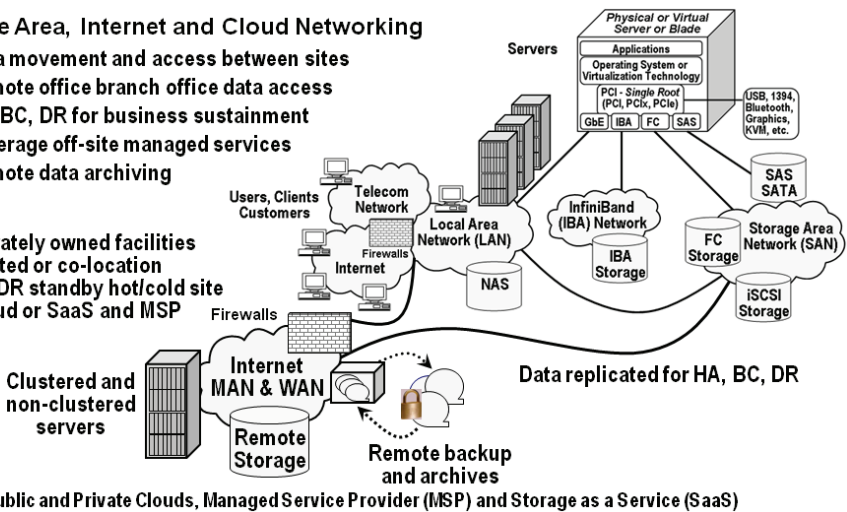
e Area, Internet and Cloud Networking
a movement and access between sites
note office branch office data access
BC, DR for business sustainment
erage off-site managed services
note data archiving

ately owned facilities
ted or co-location
DR standby hot/cold site
ud or SaaS and MSP

Physical or Virtual Server or Blade
Applications
Operating System or Virtualization Technology
PCI - Single Root (PCI, PCIx, PCIe)
GbE
IBA
FC
SAS
USB, 1394, Bluetooth, Graphics, KVM, etc.

Servers
Users, Clients Customers
Telecom Network
Firewalls
Internet
Local Area Network (LAN)
NAS
InfiniBand (IBA) Network
IBA Storage
SAS SATA
Storage Area Network (SAN)
FC Storage
iSCSI Storage
Firewalls
Clustered and non-clustered servers
Internet MAN & WAN
Remote Storage
Remote backup and archives
Data replicated for HA, BC, DR

ublic and Private Clouds, Managed Service Provider (MSP) and Storage as a Service (SaaS)